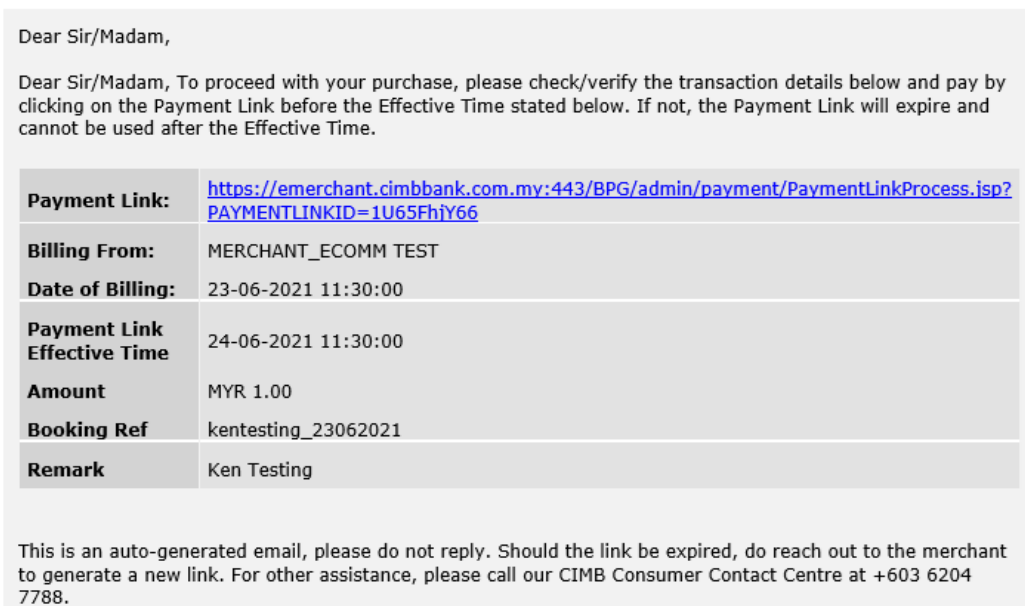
Dear Sir/Madam,

Dear Sir/Madam, To proceed with your purchase, please check/verify the transaction details below and pay by clicking on the Payment Link before the Effective Time stated below. If not, the Payment Link will expire and cannot be used after the Effective Time.

| | |
|---|---|
| **Payment Link:** | https://emerchant.cimbbank.com.my:443/BPG/admin/payment/PaymentLinkProcess.jsp?PAYMENTLINKID=1U65FhjY66 |
| **Billing From:** | MERCHANT_ECOMM TEST |
| **Date of Billing:** | 23-06-2021 11:30:00 |
| **Payment Link Effective Time** | 24-06-2021 11:30:00 |
| **Amount** | MYR 1.00 |
| **Booking Ref** | kentesting_23062021 |
| **Remark** | Ken Testing |

This is an auto-generated email, please do not reply. Should the link be expired, do reach out to the merchant to generate a new link. For other assistance, please call our CIMB Consumer Contact Centre at +603 6204 7788.